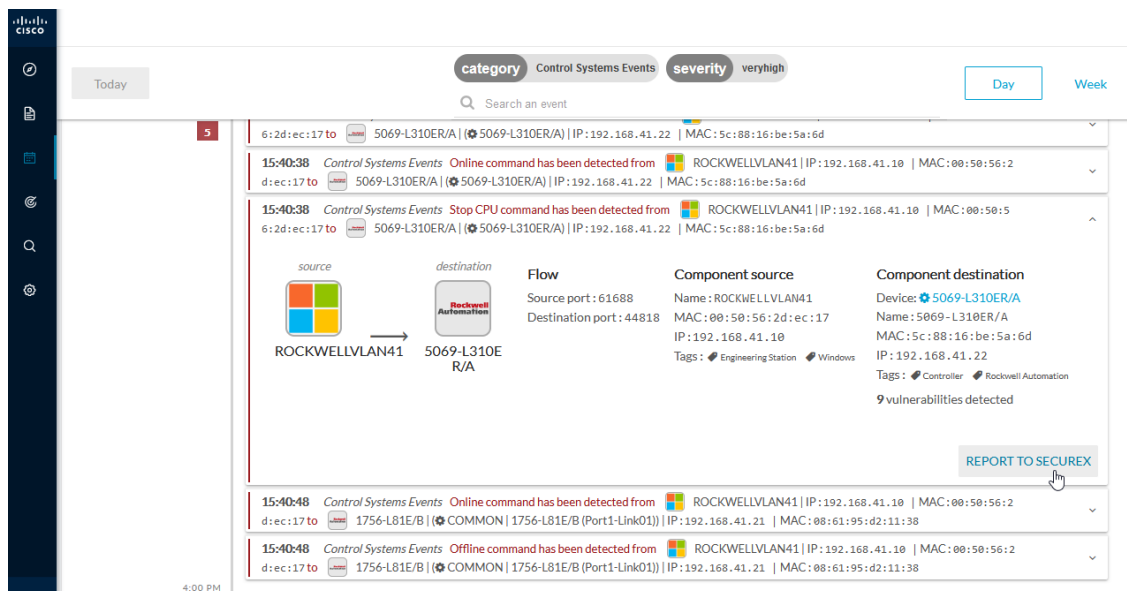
cisco

Today

category Control Systems Events severity veryhigh

Search an event

Day Week

5

6:2d:ec:17 to 5069-L310ER/A | (5069-L310ER/A) | IP: 192.168.41.22 | MAC: 5c:88:16:be:5a:6d

15:40:38 Control Systems Events Online command has been detected from ROCKWELLVLAN41 | IP: 192.168.41.10 | MAC: 00:50:56:2d:ec:17 to 5069-L310ER/A | (5069-L310ER/A) | IP: 192.168.41.22 | MAC: 5c:88:16:be:5a:6d

15:40:38 Control Systems Events Stop CPU command has been detected from ROCKWELLVLAN41 | IP: 192.168.41.10 | MAC: 00:50:56:2d:ec:17 to 5069-L310ER/A | (5069-L310ER/A) | IP: 192.168.41.22 | MAC: 5c:88:16:be:5a:6d

source

destination

Rockwell Automation

ROCKWELLVLAN41

5069-L310ER/A

Flow

Source port: 61688

Destination port: 44818

Component source

Name: ROCKWELLVLAN41

MAC: 00:50:56:2d:ec:17

IP: 192.168.41.10

Tags: Engineering Station Windows

Component destination

Device: 5069-L310ER/A

Name: 5069-L310ER/A

MAC: 5c:88:16:be:5a:6d

IP: 192.168.41.22

Tags: Controller Rockwell Automation

9 vulnerabilities detected

REPORT TO SECUREX

15:40:48 Control Systems Events Online command has been detected from ROCKWELLVLAN41 | IP: 192.168.41.10 | MAC: 00:50:56:2d:ec:17 to 1756-L81E/B | (COMMON | 1756-L81E/B (Port1-Link01)) | IP: 192.168.41.21 | MAC: 08:61:95:d2:11:38

15:40:48 Control Systems Events Offline command has been detected from ROCKWELLVLAN41 | IP: 192.168.41.10 | MAC: 00:50:56:2d:ec:17 to 1756-L81E/B | (COMMON | 1756-L81E/B (Port1-Link01)) | IP: 192.168.41.21 | MAC: 08:61:95:d2:11:38

4:00 PM